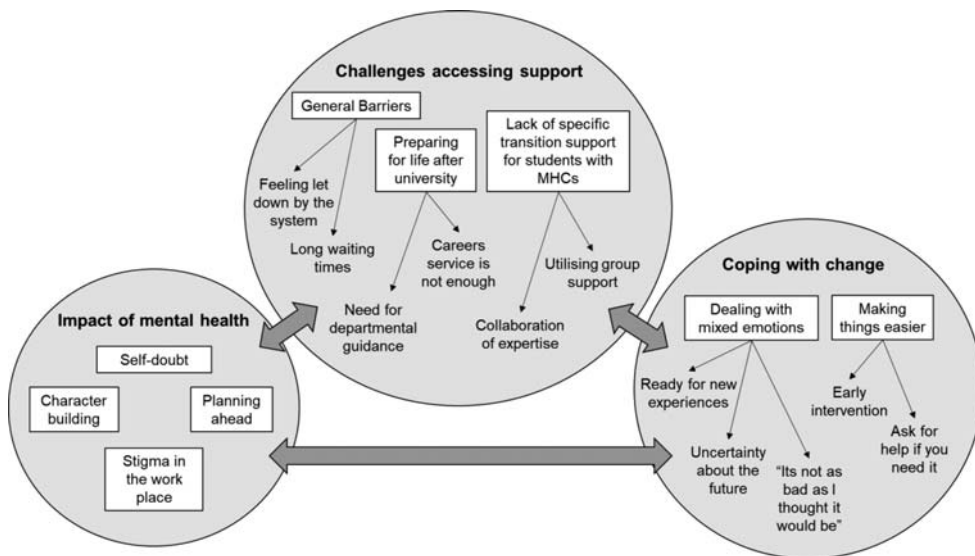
Challenges accessing support

General Barriers

Feeling let down by the system

Long waiting times

Preparing for life after university

Careers service is not enough

Need for departmental guidance

Lack of specific transition support for students with MHCs

Utilising group support

Collaboration of expertise

Impact of mental health

Self-doubt

Character building

Planning ahead

Stigma in the work place

Coping with change

Dealing with mixed emotions

Ready for new experiences

Uncertainty about the future

"Its not as bad as I thought it would be"

Making things easier

Early intervention

Ask for help if you need it